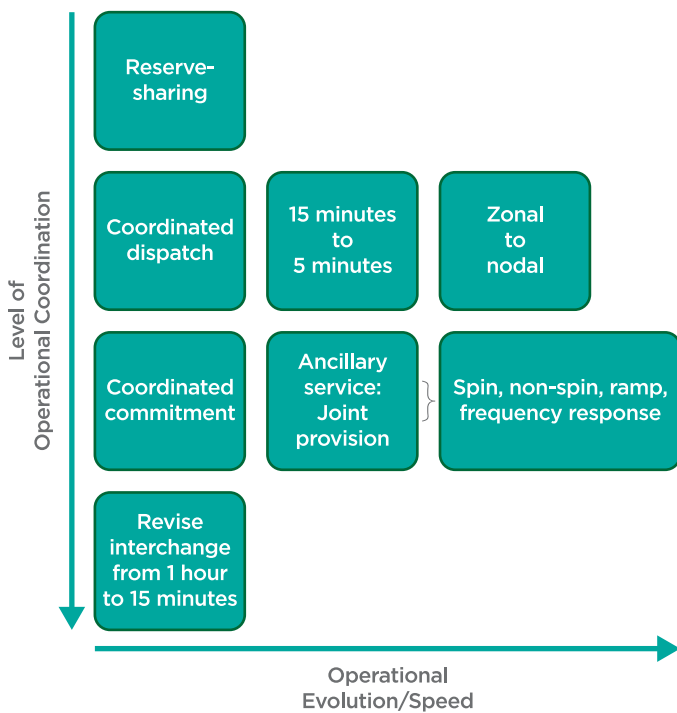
Level of Operational Coordination

Reserve-sharing

Coordinated dispatch

15 minutes to 5 minutes

Zonal to nodal

Coordinated commitment

Ancillary service: Joint provision

Spin, non-spin, ramp, frequency response

Revise interchange from 1 hour to 15 minutes

Operational Evolution/Speed